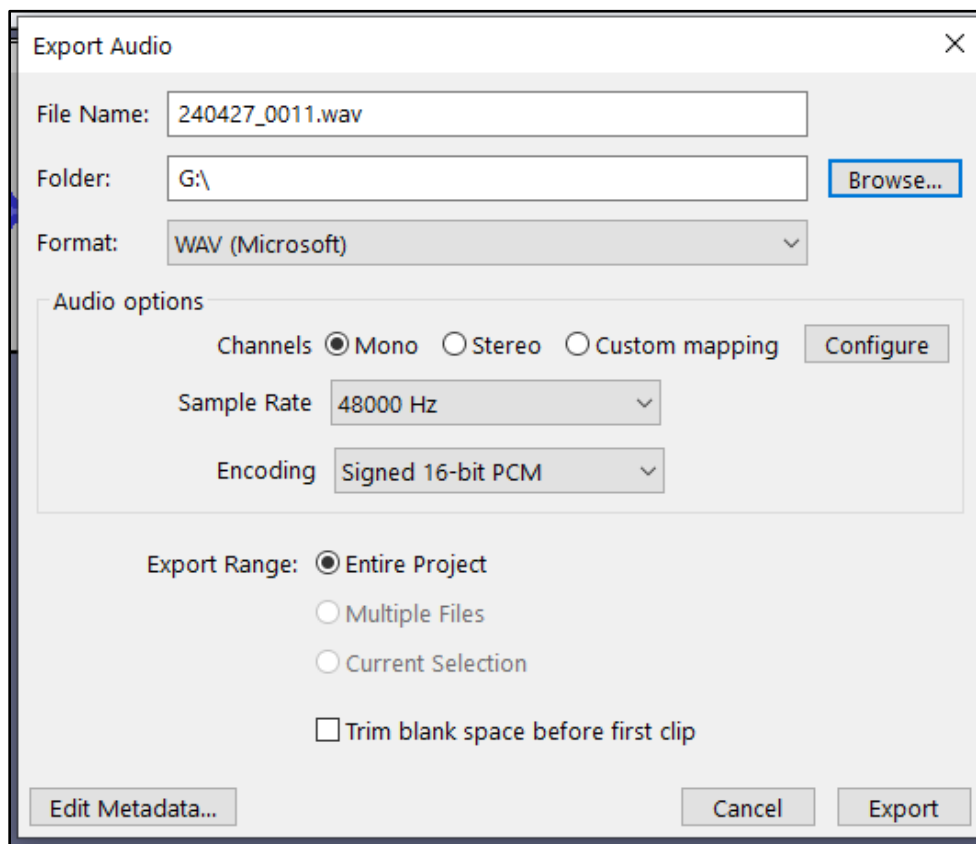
Export Audio

File Name: 240427_0011.wav

Folder: G:\

Browse...

Format: WAV (Microsoft)

Audio options

Channels Mono Stereo Custom mapping Configure

Sample Rate 48000 Hz

Encoding Signed 16-bit PCM

Export Range: Entire Project

Multiple Files

Current Selection

Trim blank space before first clip

Edit Metadata...

Cancel

Export